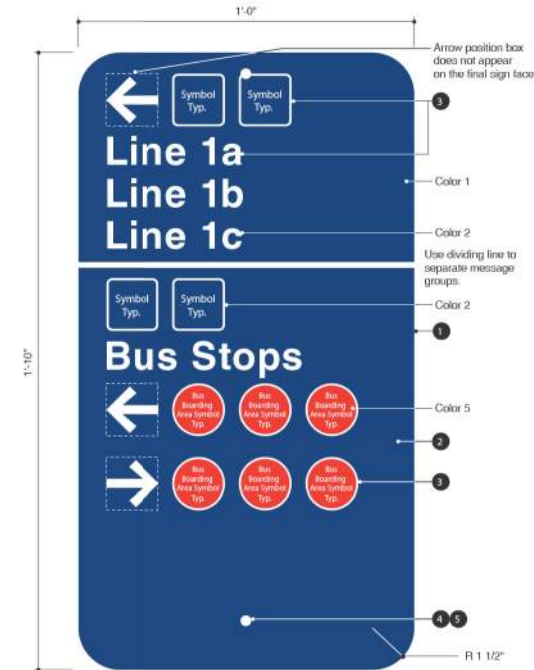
1'-0"

Arrow position box does not appear on the final sign face

1'-10"

Symbol Typ.

Symbol Typ.

3

Line 1a

Line 1b

Line 1c

Color 1

Color 2

Use dividing line to separate message groups.

Symbol Typ.

Symbol Typ.

Color 2

1

Bus Stops

Bus Boarding Area Symbol Typ.

Bus Boarding Area Symbol Typ.

Bus Boarding Area Symbol Typ.

Color 5

2

Bus Boarding Area Symbol Typ.

Bus Boarding Area Symbol Typ.

Bus Boarding Area Symbol Typ.

3

4 5

R 1 1/2"